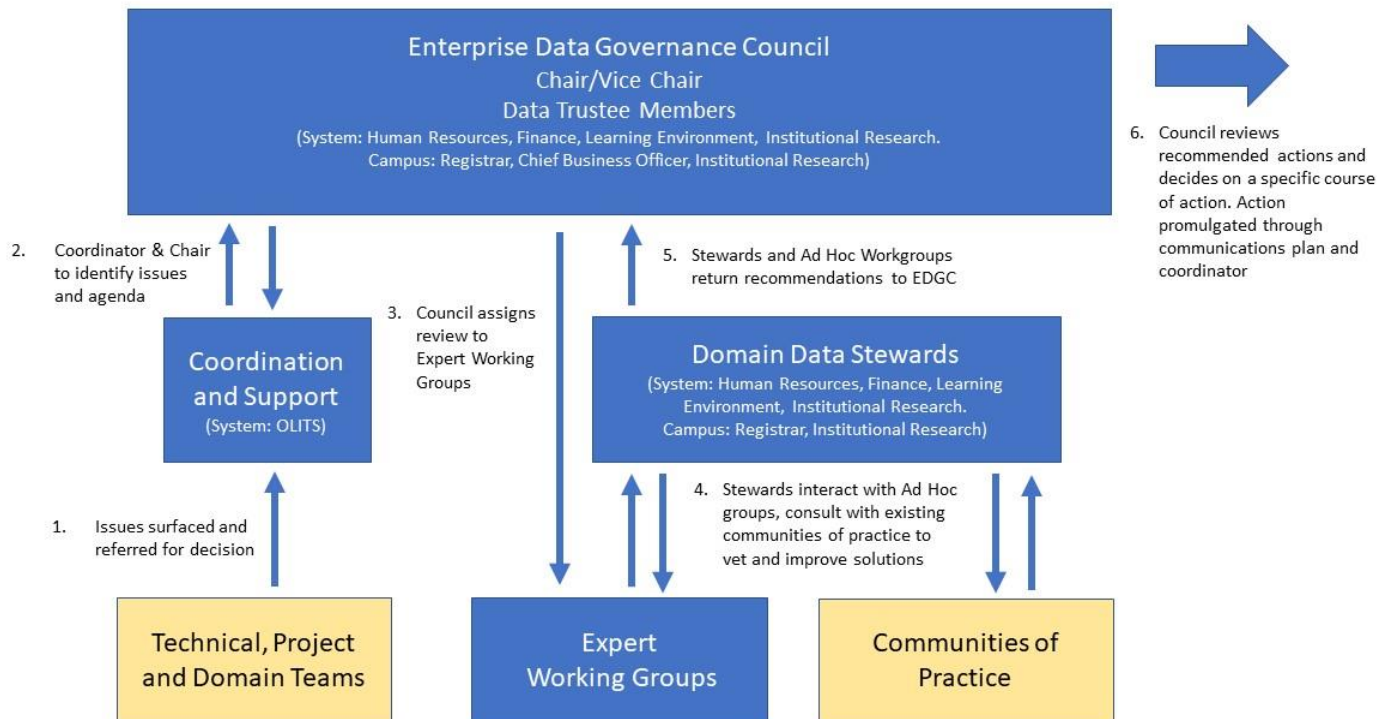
Enterprise Data Governance Council
Chair/Vice Chair
Data Trustee Members
(System: Human Resources, Finance, Learning Environment, Institutional Research.
Campus: Registrar, Chief Business Officer, Institutional Research)

6. Council reviews recommended actions and decides on a specific course of action. Action promulgated through communications plan and coordinator

2. Coordinator & Chair to identify issues and agenda

3. Council assigns review to Expert Working Groups

5. Stewards and Ad Hoc Workgroups return recommendations to EDGC

Coordination and Support
(System: OLITS)

Domain Data Stewards
(System: Human Resources, Finance, Learning Environment, Institutional Research.
Campus: Registrar, Institutional Research)

4. Stewards interact with Ad Hoc groups, consult with existing communities of practice to vet and improve solutions

1. Issues surfaced and referred for decision

Technical, Project and Domain Teams

Expert Working Groups

Communities of Practice